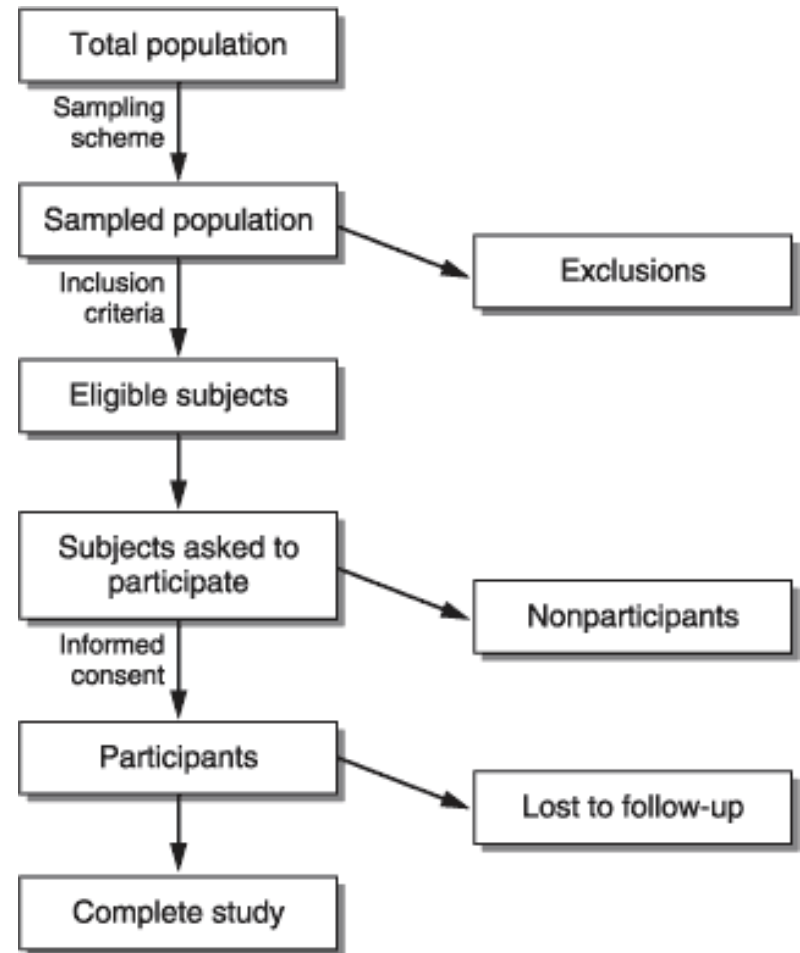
Total population

Sampling scheme

Sampled population

Exclusions

Inclusion criteria

Eligible subjects

Subjects asked to participate

Nonparticipants

Informed consent

Participants

Lost to follow-up

Complete study